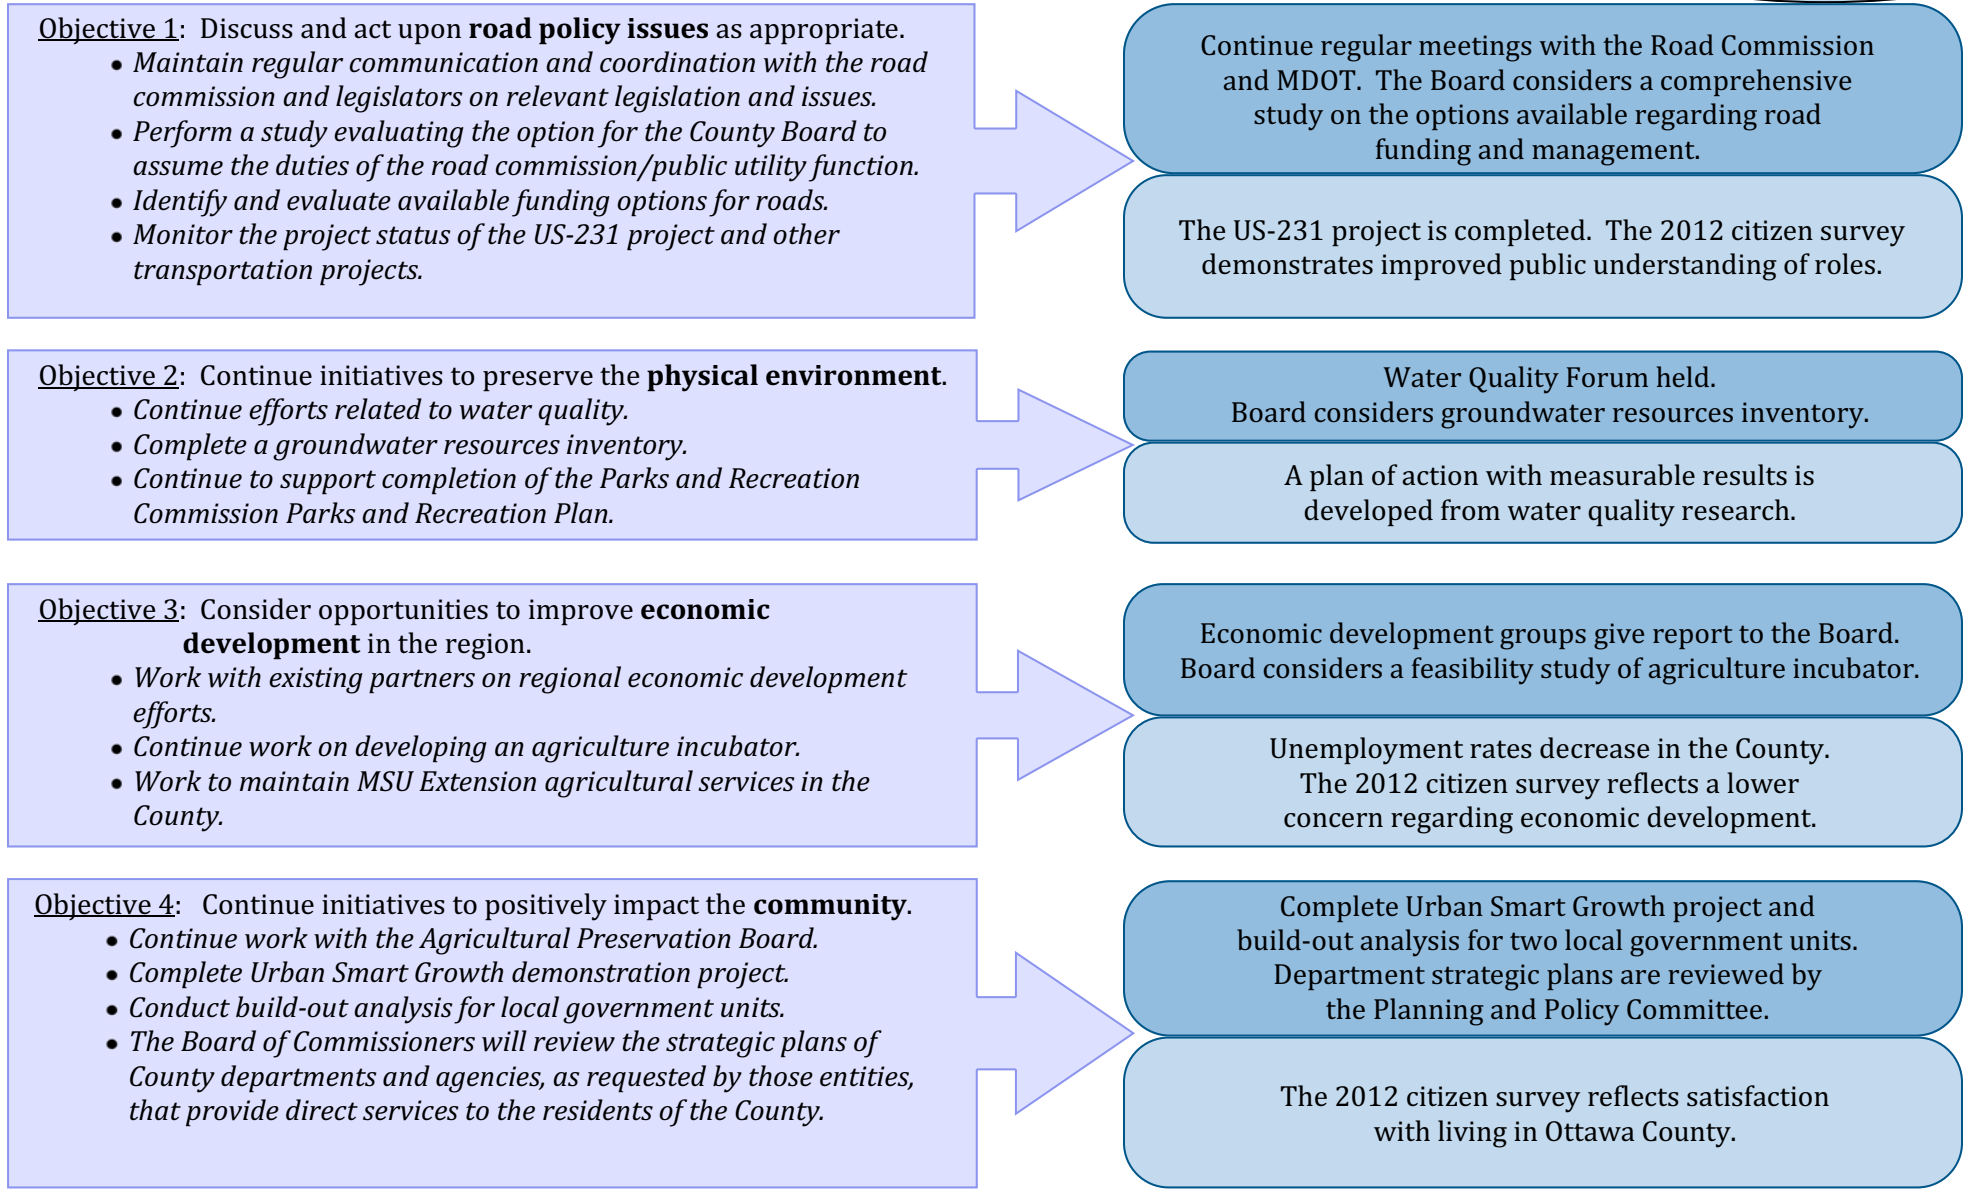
Objective 1: Discuss and act upon **road policy issues** as appropriate.
- Maintain regular communication and coordination with the road commission and legislators on relevant legislation and issues.
- Perform a study evaluating the option for the County Board to assume the duties of the road commission/public utility function.
- Identify and evaluate available funding options for roads.
- Monitor the project status of the US-231 project and other transportation projects.

Continue regular meetings with the Road Commission and MDOT. The Board considers a comprehensive study on the options available regarding road funding and management.

The US-231 project is completed. The 2012 citizen survey demonstrates improved public understanding of roles.

Objective 2: Continue initiatives to preserve the **physical environment**.
- Continue efforts related to water quality.
- Complete a groundwater resources inventory.
- Continue to support completion of the Parks and Recreation Commission Parks and Recreation Plan.

Water Quality Forum held.
Board considers groundwater resources inventory.

A plan of action with measurable results is developed from water quality research.

Objective 3: Consider opportunities to improve **economic development** in the region.
- Work with existing partners on regional economic development efforts.
- Continue work on developing an agriculture incubator.
- Work to maintain MSU Extension agricultural services in the County.

Economic development groups give report to the Board.
Board considers a feasibility study of agriculture incubator.

Unemployment rates decrease in the County.
The 2012 citizen survey reflects a lower concern regarding economic development.

Objective 4: Continue initiatives to positively impact the **community**.
- Continue work with the Agricultural Preservation Board.
- Complete Urban Smart Growth demonstration project.
- Conduct build-out analysis for local government units.
- The Board of Commissioners will review the strategic plans of County departments and agencies, as requested by those entities, that provide direct services to the residents of the County.

Complete Urban Smart Growth project and build-out analysis for two local government units.
Department strategic plans are reviewed by the Planning and Policy Committee.

The 2012 citizen survey reflects satisfaction with living in Ottawa County.